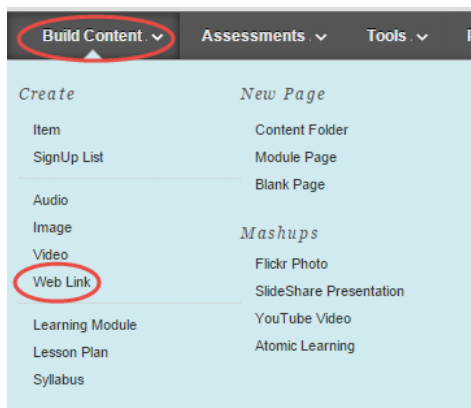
Build Content Assessments Tools

Create

Item
SignUp List

Audio
Image
Video
Web Link

Learning Module
Lesson Plan
Syllabus

New Page

Content Folder
Module Page
Blank Page

Mashups

Flickr Photo
SlideShare Presentation
YouTube Video
Atomic Learning